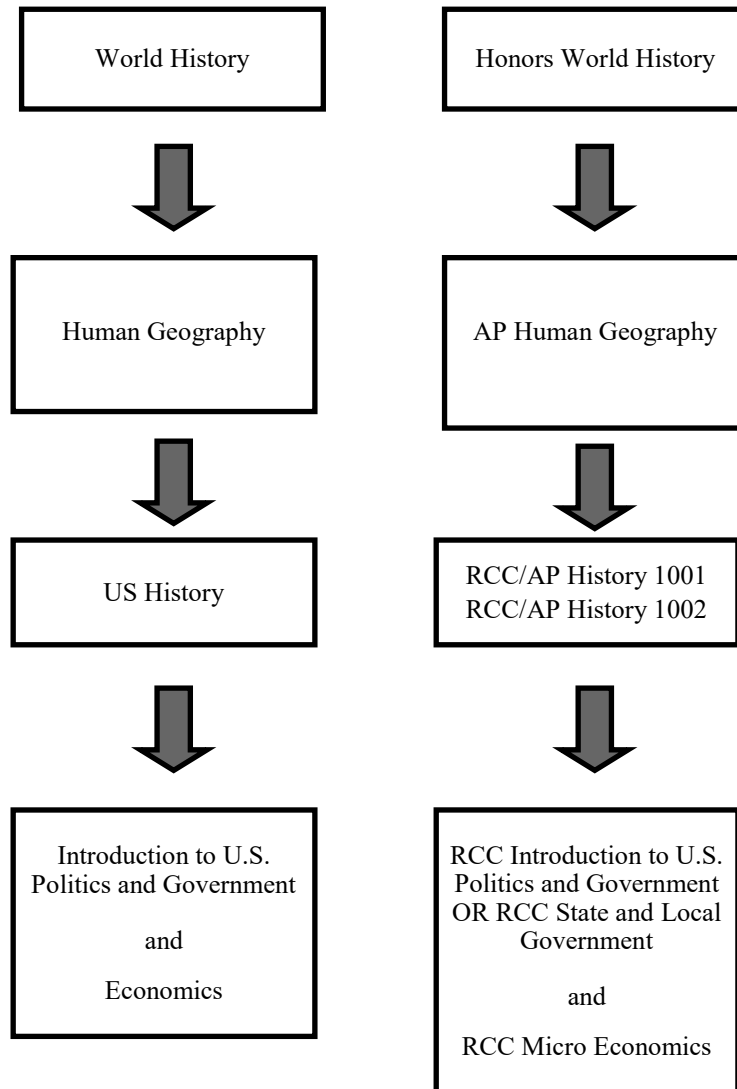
World History

Human Geography

US History

Introduction to U.S. Politics and Government

and

Economics

Honors World History

AP Human Geography

RCC/AP History 1001
RCC/AP History 1002

RCC Introduction to U.S. Politics and Government OR RCC State and Local Government

and

RCC Micro Economics